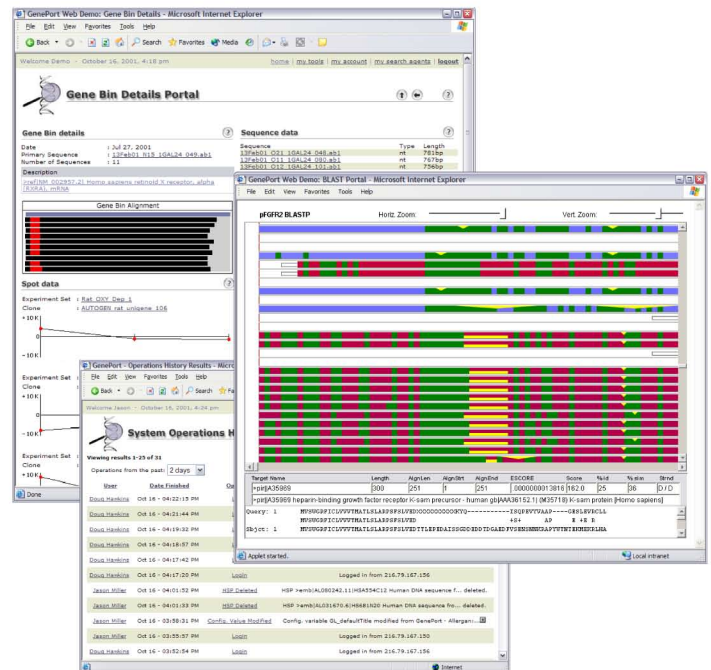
GenePort Web Demo: Gene Bin Details - Microsoft Internet Explorer

File Edit View Favorites Tools Help

Back Search Favorites Media

Welcome Demo - October 16, 2001, 4:18 pm

home | my tools | my account | my search agents | logout

Gene Bin Details Portal

Gene Bin details

Date : Jul 27, 2001
Primary Sequence : 13Feb01 N15 1GAL24 049.ab1
Number of Sequences : 11

Description

>ref|NM_002957.2| Homo sapiens retinoid X receptor, alpha (RXRA), mRNA

Gene Bin Alignment

Spot data

Experiment Set : Rat OXY Dep 1
Clone : AUTOGEN rat unigene 106

+10K
-10K

Experiment Set
Clone
+10K
-10K

Experiment Set
Clone
+10K

Done

Sequence data

| Sequence | Type | Length |
|---|---|---|
| 13Feb01 O21 1GAL24 048.ab1 | nt | 781bp |
| 13Feb01 O21 1GAL24 080.ab1 | nt | 767bp |
| 13Feb01 O12 1GAL24 101.ab1 | nt | 756bp |

GenePort Web Demo: BLAST Portal - Microsoft Internet Explorer

File Edit View Favorites Tools Help

pFGFR2 BLASTP

Horiz. Zoom:

Vert. Zoom:

| Target Name | Length | AlignLen | AlignStrt | AlignEnd | ESCORE | Score | %id | % sim | Strnd |
|---|---|---|---|---|---|---|---|---|---|
| >pir\|A35989 | 300 | 251 | 1 | 251 | 0000000013818 | 162.0 | 25 | 36 | D/D |

>pir|A35989 heparin-binding growth factor receptor K-sam precursor - human gb|AAA36152.1| (M35718) K-sam protein [Homo sapiens]

Query: 1 MVSWGRFICLVVVTMATLSLARPSFSLVED-----------ISQPEVYVAAP----GESLEVRCLL
MVSWGRFICLVVVTMATLSLARPSFSLVED +S+ AP E+E R
Sbjct: 1 MVSWGRFICLVVVTMATLSLARPSFSLVEDTTLEPEDAISSGDDEDDTDGAEDFVSENSNNKRAPYWTNTEKMEKRLHA

Applet started.

Local intranet

GenePort - Operations History Results - Micro

File Edit View Favorites Tools Help

Back Search Fa

Welcome Jason - October 16, 2001, 4:24 pm

System Operations H

Viewing results 1-25 of 31

Operations from the past: 2 days

| User | Date Finished | Op | |
|---|---|---|---|
| Doug Hankins | Oct 16 - 04:22:15 PM | | |
| Doug Hankins | Oct 16 - 04:21:44 PM | | |
| Doug Hankins | Oct 16 - 04:19:32 PM | | |
| Doug Hankins | Oct 16 - 04:18:57 PM | | |
| Doug Hankins | Oct 16 - 04:17:42 PM | | |
| Doug Hankins | Oct 16 - 04:17:20 PM | Login | Logged in from 216.79.167.156 |
| Jason Miller | Oct 16 - 04:01:52 PM | HSP Deleted | HSP >emb\|AL080242.11\|HSA554C12 Human DNA sequence f... deleted. |
| Jason Miller | Oct 16 - 04:01:33 PM | HSP Deleted | HSP >emb\|AL031670.6\|HS681N20 Human DNA sequence fro... deleted. |
| Jason Miller | Oct 16 - 03:58:31 PM | Config. Value Modified | Config. variable GL_defaultTitle modified from GenePort - Allergan:... |
| Jason Miller | Oct 16 - 03:55:57 PM | Login | Logged in from 216.79.167.156 |
| Doug Hankins | Oct 16 - 03:52:54 PM | | |

Internet